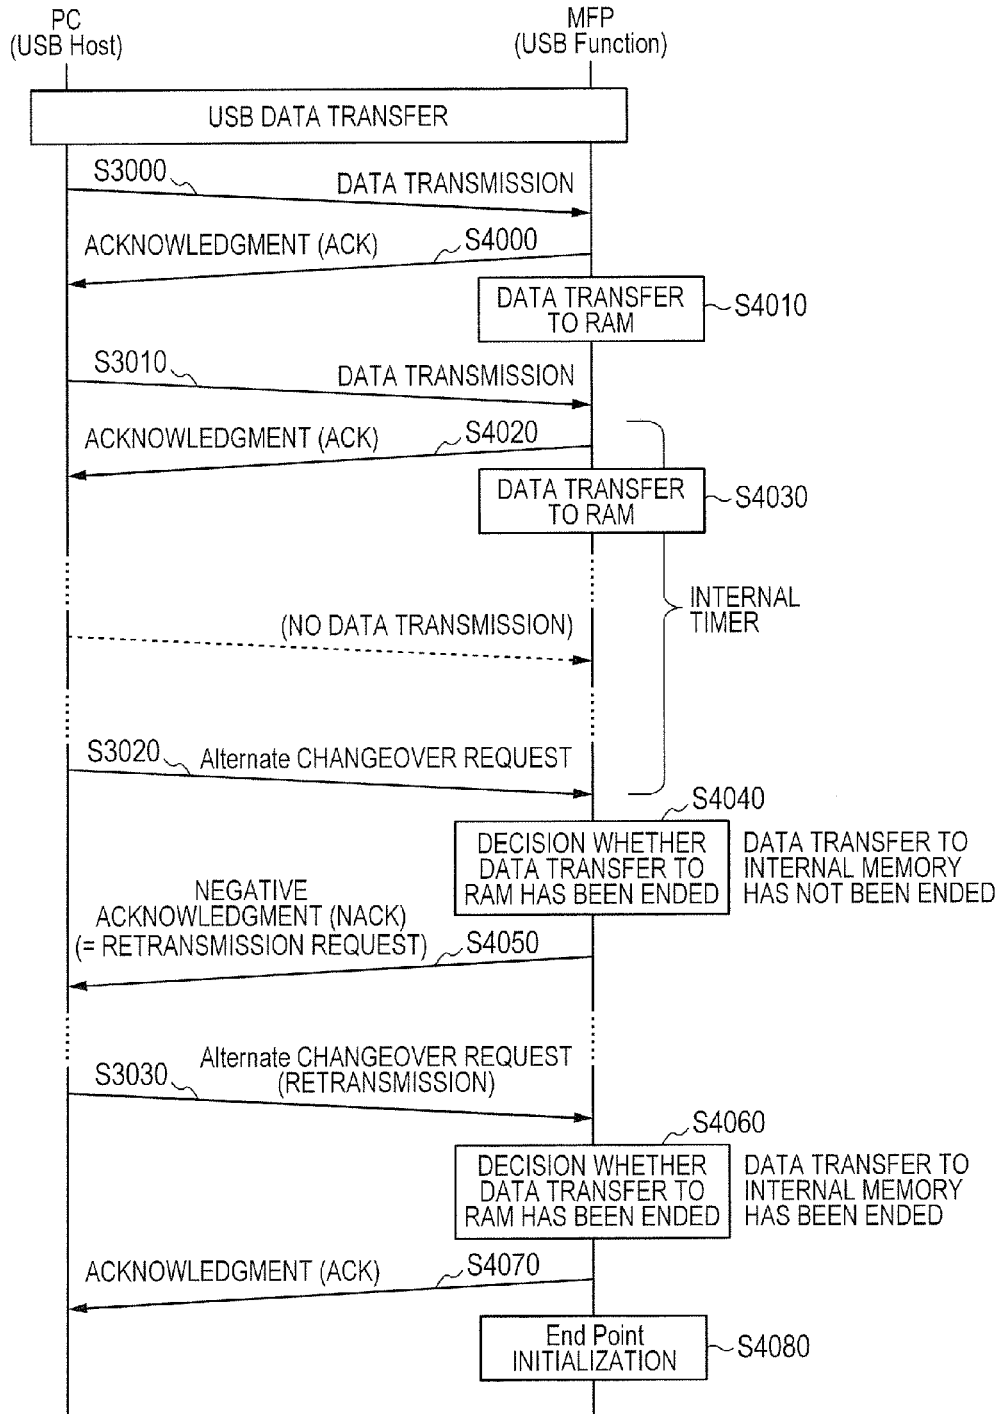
PC
(USB Host)

MFP
(USB Function)

USB DATA TRANSFER

S3000

DATA TRANSMISSION

ACKNOWLEDGMENT (ACK)

S4000

DATA TRANSFER TO RAM

S4010

S3010

DATA TRANSMISSION

ACKNOWLEDGMENT (ACK)

S4020

DATA TRANSFER TO RAM

S4030

INTERNAL TIMER

(NO DATA TRANSMISSION)

S3020

Alternate CHANGEOVER REQUEST

S4040

DECISION WHETHER DATA TRANSFER TO RAM HAS BEEN ENDED

DATA TRANSFER TO INTERNAL MEMORY HAS NOT BEEN ENDED

NEGATIVE ACKNOWLEDGMENT (NACK) (= RETRANSMISSION REQUEST)

S4050

S3030

Alternate CHANGEOVER REQUEST (RETRANSMISSION)

S4060

DECISION WHETHER DATA TRANSFER TO RAM HAS BEEN ENDED

DATA TRANSFER TO INTERNAL MEMORY HAS BEEN ENDED

ACKNOWLEDGMENT (ACK)

S4070

End Point INITIALIZATION

S4080